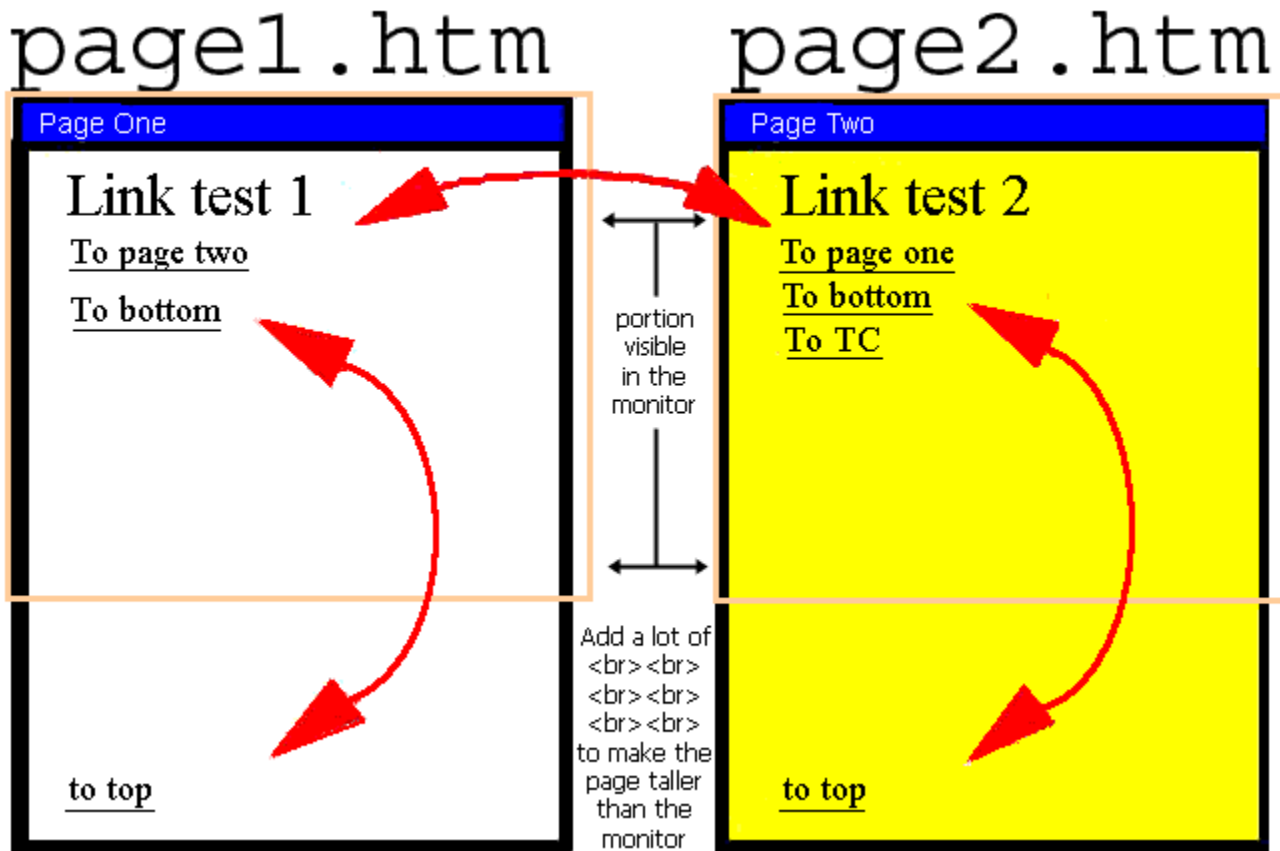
page1.htm

Page One

Link test 1

To page two

To bottom

to top

portion visible in the monitor

Add a lot of <br><br> <br><br> <br><br> to make the page taller than the monitor

page2.htm

Page Two

Link test 2

To page one

To bottom

To TC

to top